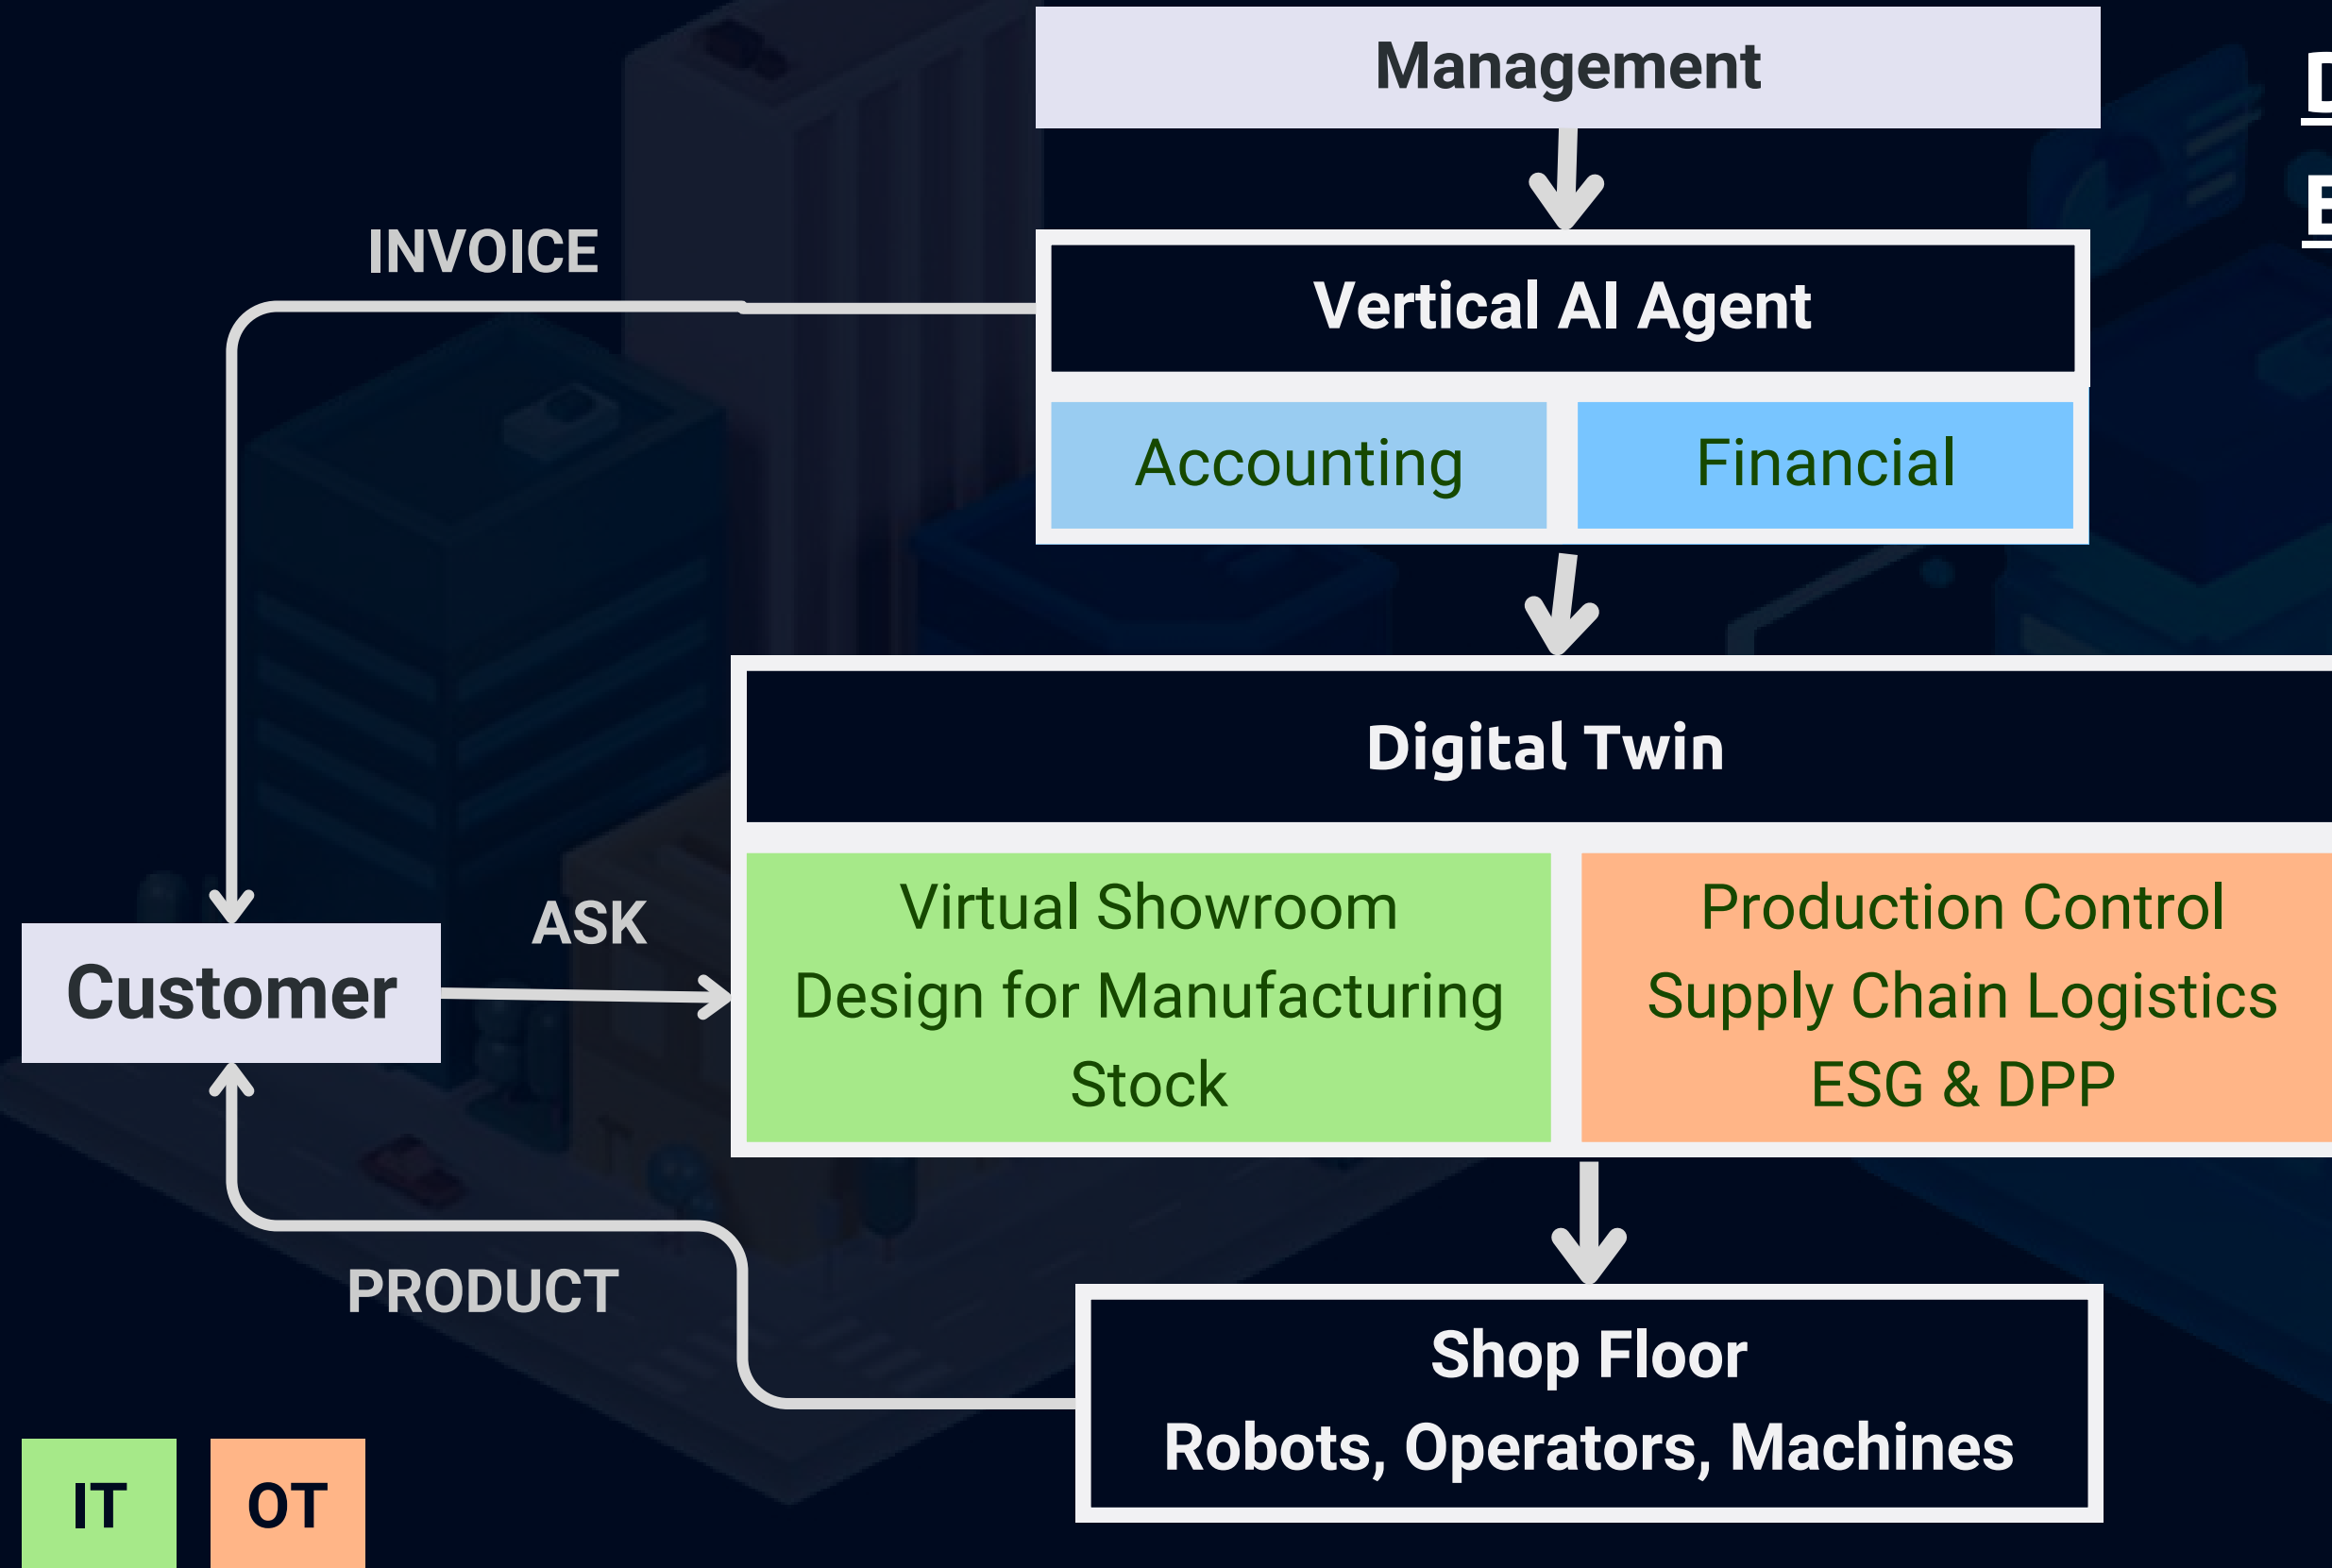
Management

Vertical AI Agent

Accounting

Financial

INVOICE

Digital Twin

Customer

ASK

Virtual Showroom
Design for Manufacturing
Stock

Production Control
Supply Chain Logistics
ESG & DPP

PRODUCT

Shop Floor
Robots, Operators, Machines

IT

OT

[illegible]
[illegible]